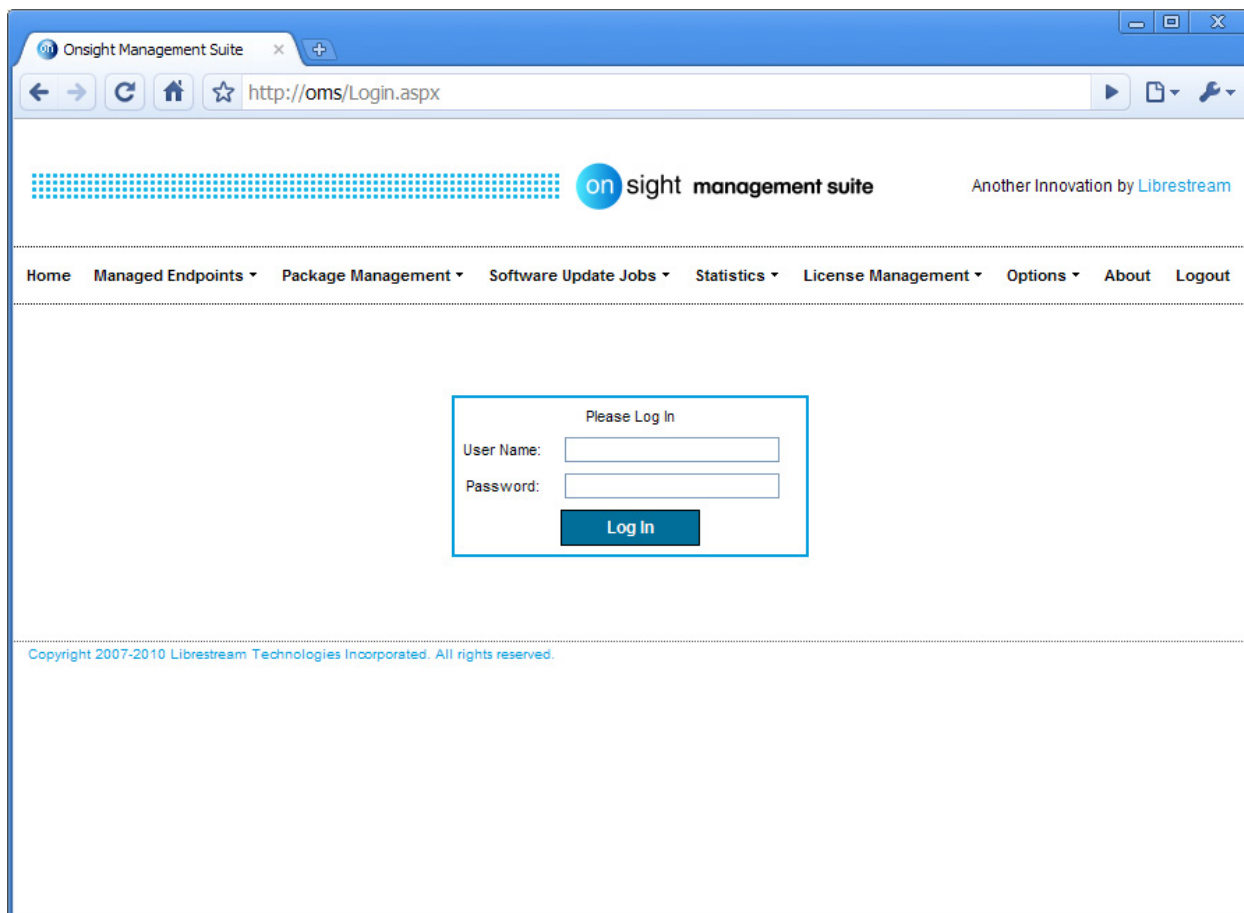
Onsight Management Suite

http://oms/Login.aspx

on sight management suite

Another Innovation by Librestream

Home Managed Endpoints Package Management Software Update Jobs Statistics License Management Options About Logout

Please Log In

User Name:

Password:

Log In

Copyright 2007-2010 Librestream Technologies Incorporated. All rights reserved.